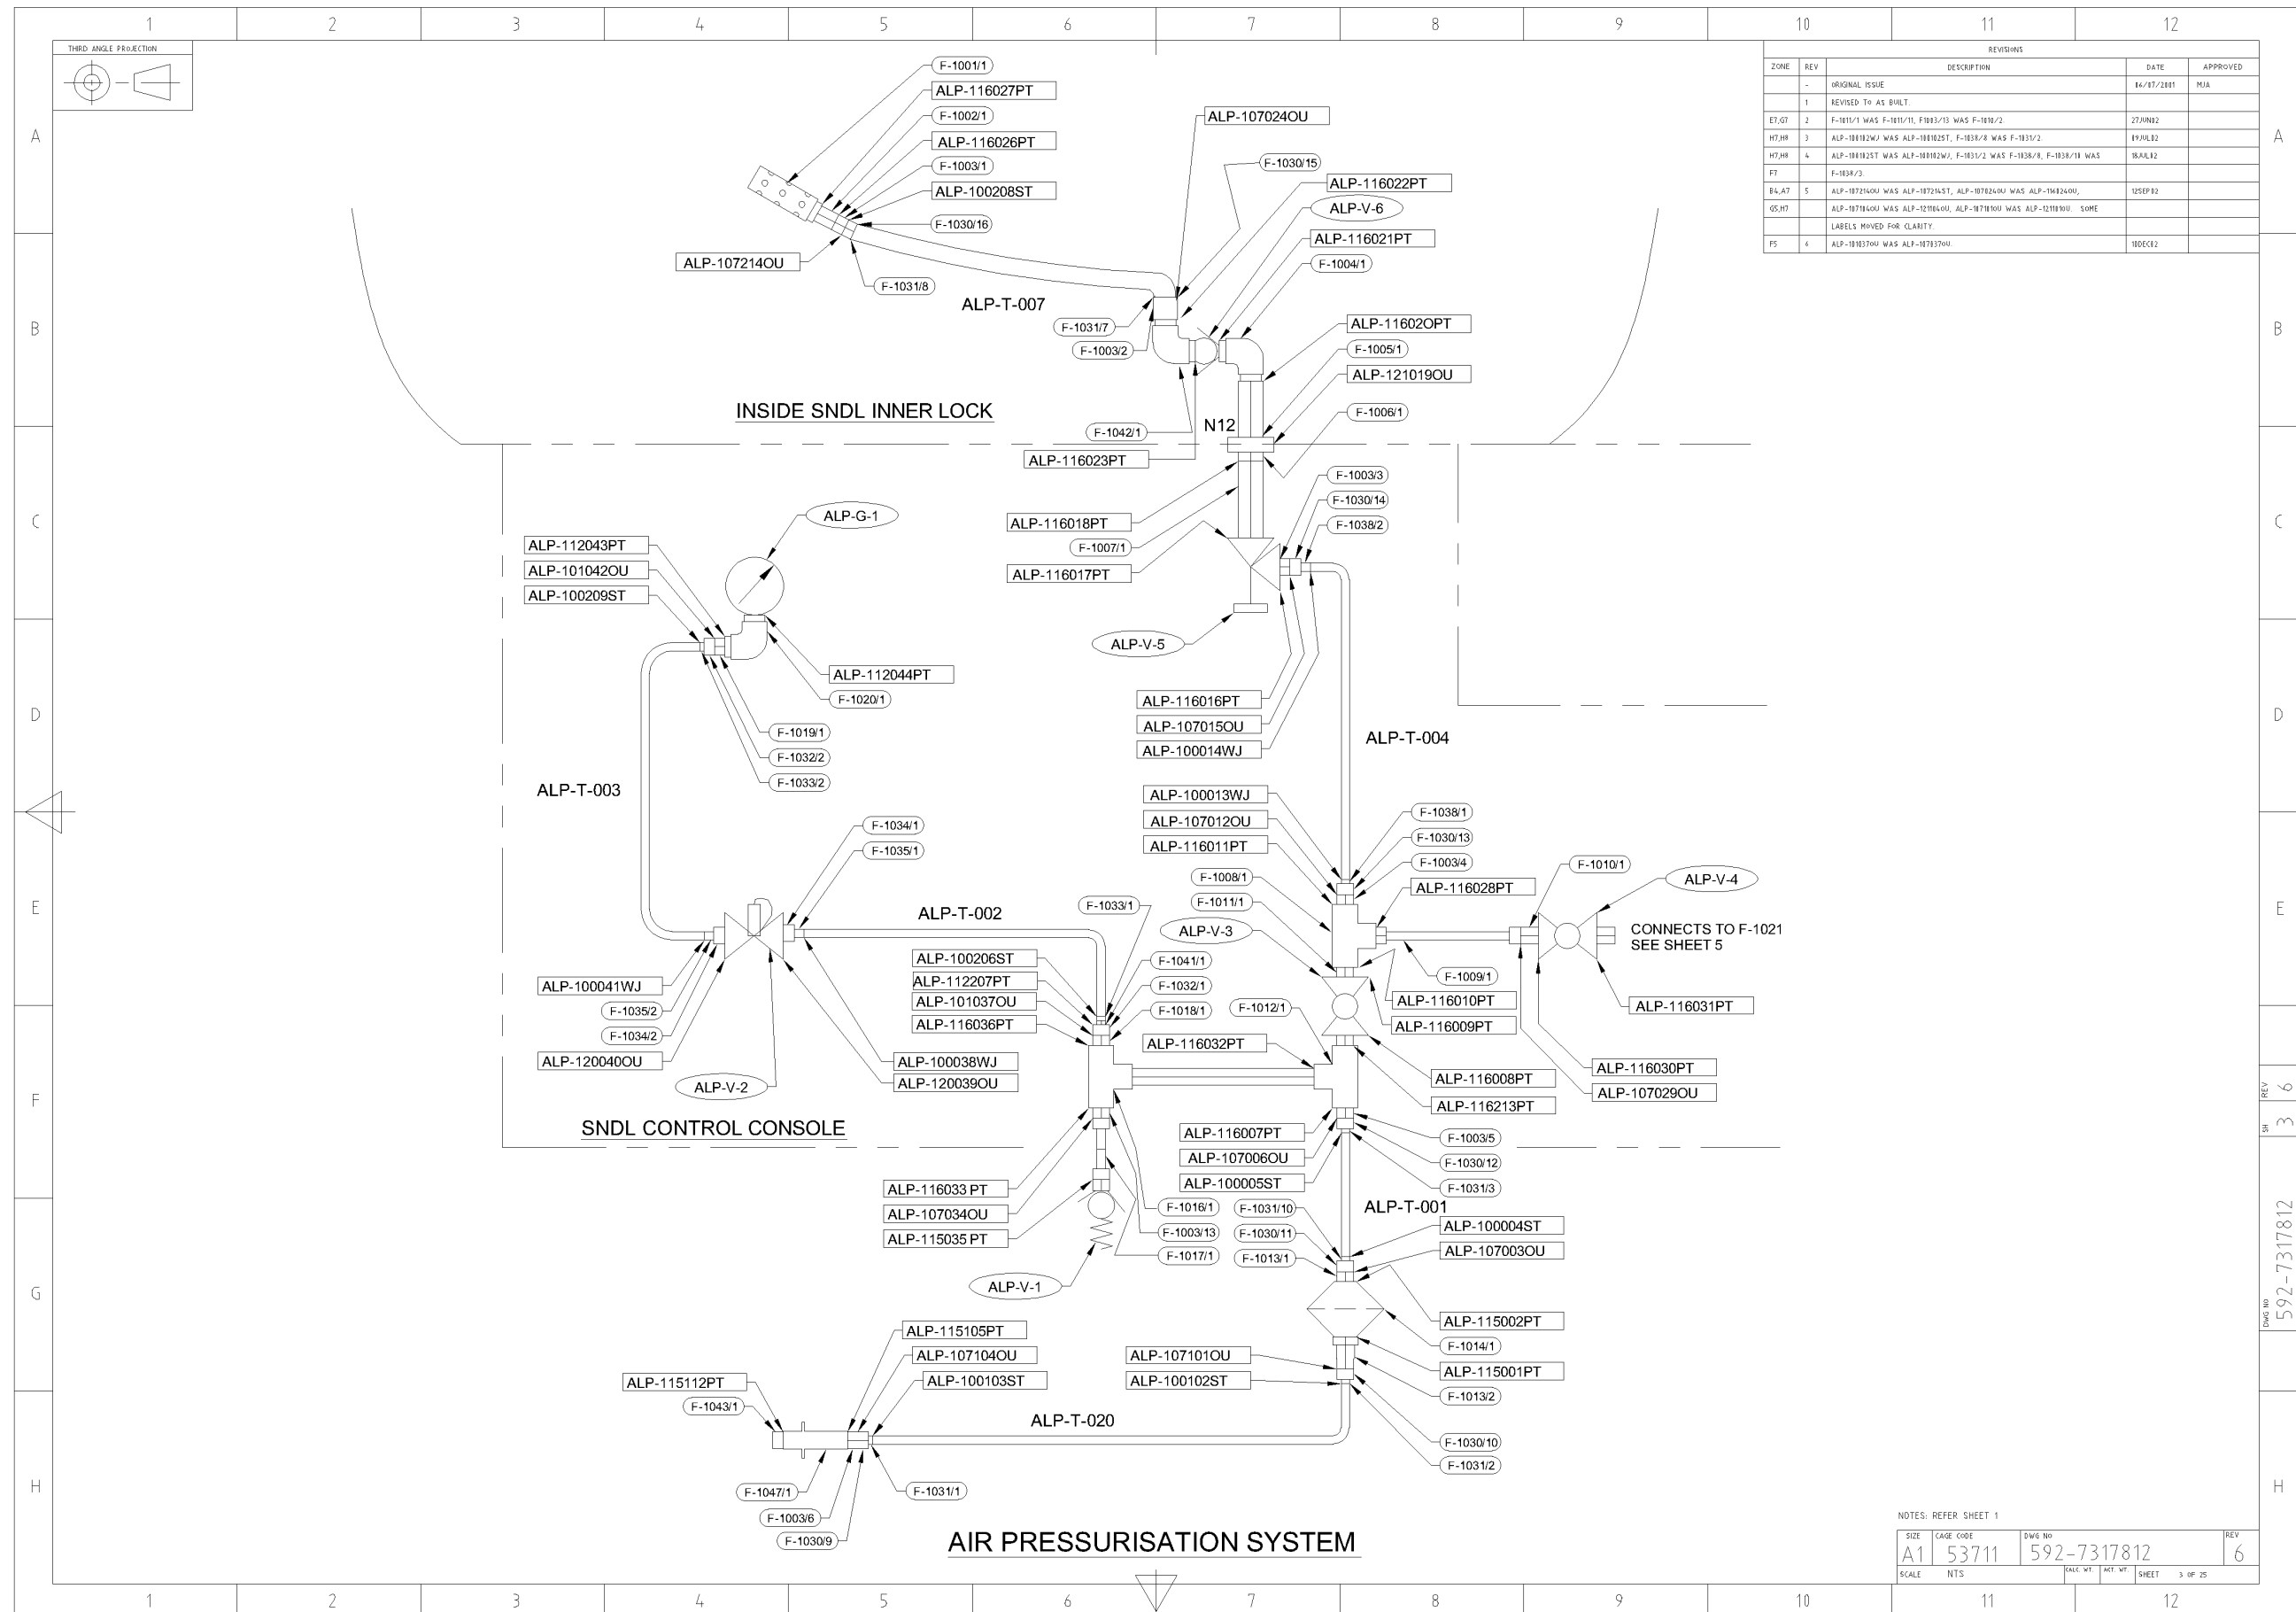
1 2 3 4 5 6 7 8 9 10 11 12

THIRD ANGLE PROJECTION

REVISIONS

| ZONE | REV | DESCRIPTION | DATE | APPROVED |
|---|---|---|---|---|
| | - | ORIGINAL ISSUE | 06/07/2001 | MJA |
| | 1 | REVISED TO AS BUILT. | | |
| E7,G7 | 2 | F-1011/1 WAS F-1011/11, F1003/13 WAS F-1018/2. | 27JUN02 | |
| H7,H8 | 3 | ALP-100102WJ WAS ALP-100102ST, F-1038/8 WAS F-1031/2. | 09JUL02 | |
| H7,H8 | 4 | ALP-100102ST WAS ALP-100102WJ, F-1031/2 WAS F-1038/8, F-1038/10 WAS | 18AUL02 | |
| F7 | | F-1038/3. | | |
| B4,A7 | 5 | ALP-107214OU WAS ALP-107214ST, ALP-107024OU WAS ALP-116024OU, | 12SEP02 | |
| G5,H7 | | ALP-107104OU WAS ALP-121104OU, ALP-107101OU WAS ALP-121101OU. SOME | | |
| | | LABELS MOVED FOR CLARITY. | | |
| F5 | 6 | ALP-101037OU WAS ALP-107037OU | 10DEC02 | |

A B C D E F G H

F-1001/1
ALP-116027PT
F-1002/1
ALP-116026PT
F-1003/1
ALP-100208ST
F-1030/16
ALP-107214OU
F-1031/8
ALP-T-007
ALP-107024OU
F-1030/15
ALP-116022PT
ALP-V-6
ALP-116021PT
F-1004/1
F-1031/7
F-1003/2
ALP-11602OPT
F-1005/1
ALP-121019OU
F-1006/1
INSIDE SNDL INNER LOCK
F-1042/1
N12
ALP-116023PT
F-1003/3
F-1030/14
F-1038/2
ALP-116018PT
F-1007/1
ALP-116017PT
ALP-G-1
ALP-112043PT
ALP-101042OU
ALP-100209ST
ALP-V-5
ALP-112044PT
F-1020/1
ALP-116016PT
ALP-107015OU
ALP-100014WJ
F-1019/1
F-1032/2
F-1033/2
ALP-T-004
ALP-T-003
ALP-100013WJ
ALP-107012OU
ALP-116011PT
F-1038/1
F-1030/13
F-1003/4
F-1034/1
F-1035/1
F-1008/1
ALP-116028PT
F-1010/1
ALP-V-4
F-1011/1
ALP-T-002
F-1033/1
ALP-V-3
CONNECTS TO F-1021
SEE SHEET 5
ALP-100206ST
F-1041/1
F-1009/1
ALP-112207PT
F-1032/1
ALP-100041WJ
ALP-101037OU
ALP-116010PT
ALP-116031PT
F-1035/2
F-1018/1
F-1012/1
ALP-116036PT
ALP-116009PT
F-1034/2
ALP-116032PT
ALP-120040OU
ALP-100038WJ
ALP-116030PT
ALP-120039OU
ALP-V-2
ALP-116008PT
ALP-107029OU
ALP-116213PT
SNDL CONTROL CONSOLE
ALP-116007PT
F-1003/5
ALP-107006OU
F-1030/12
ALP-100005ST
F-1031/3
ALP-116033 PT
F-1016/1
F-1031/10
ALP-T-001
ALP-107034OU
ALP-100004ST
F-1003/13
F-1030/11
ALP-115035 PT
ALP-107003OU
F-1017/1
F-1013/1
ALP-V-1
ALP-115002PT
ALP-115105PT
F-1014/1
ALP-107104OU
ALP-107101OU
ALP-115001PT
ALP-115112PT
ALP-100103ST
ALP-100102ST
F-1013/2
F-1043/1
ALP-T-020
F-1030/10
F-1031/2
F-1047/1
F-1031/1
F-1003/6
F-1030/9
AIR PRESSURISATION SYSTEM

NOTES: REFER SHEET 1
REV 6
SH 3
DWG NO 592-7317812
| SIZE A1 | CAGE CODE 53711 | DWG NO 592-7317812 | REV 6 |
SCALE NTS CALC WT ACT WT SHEET 3 OF 25